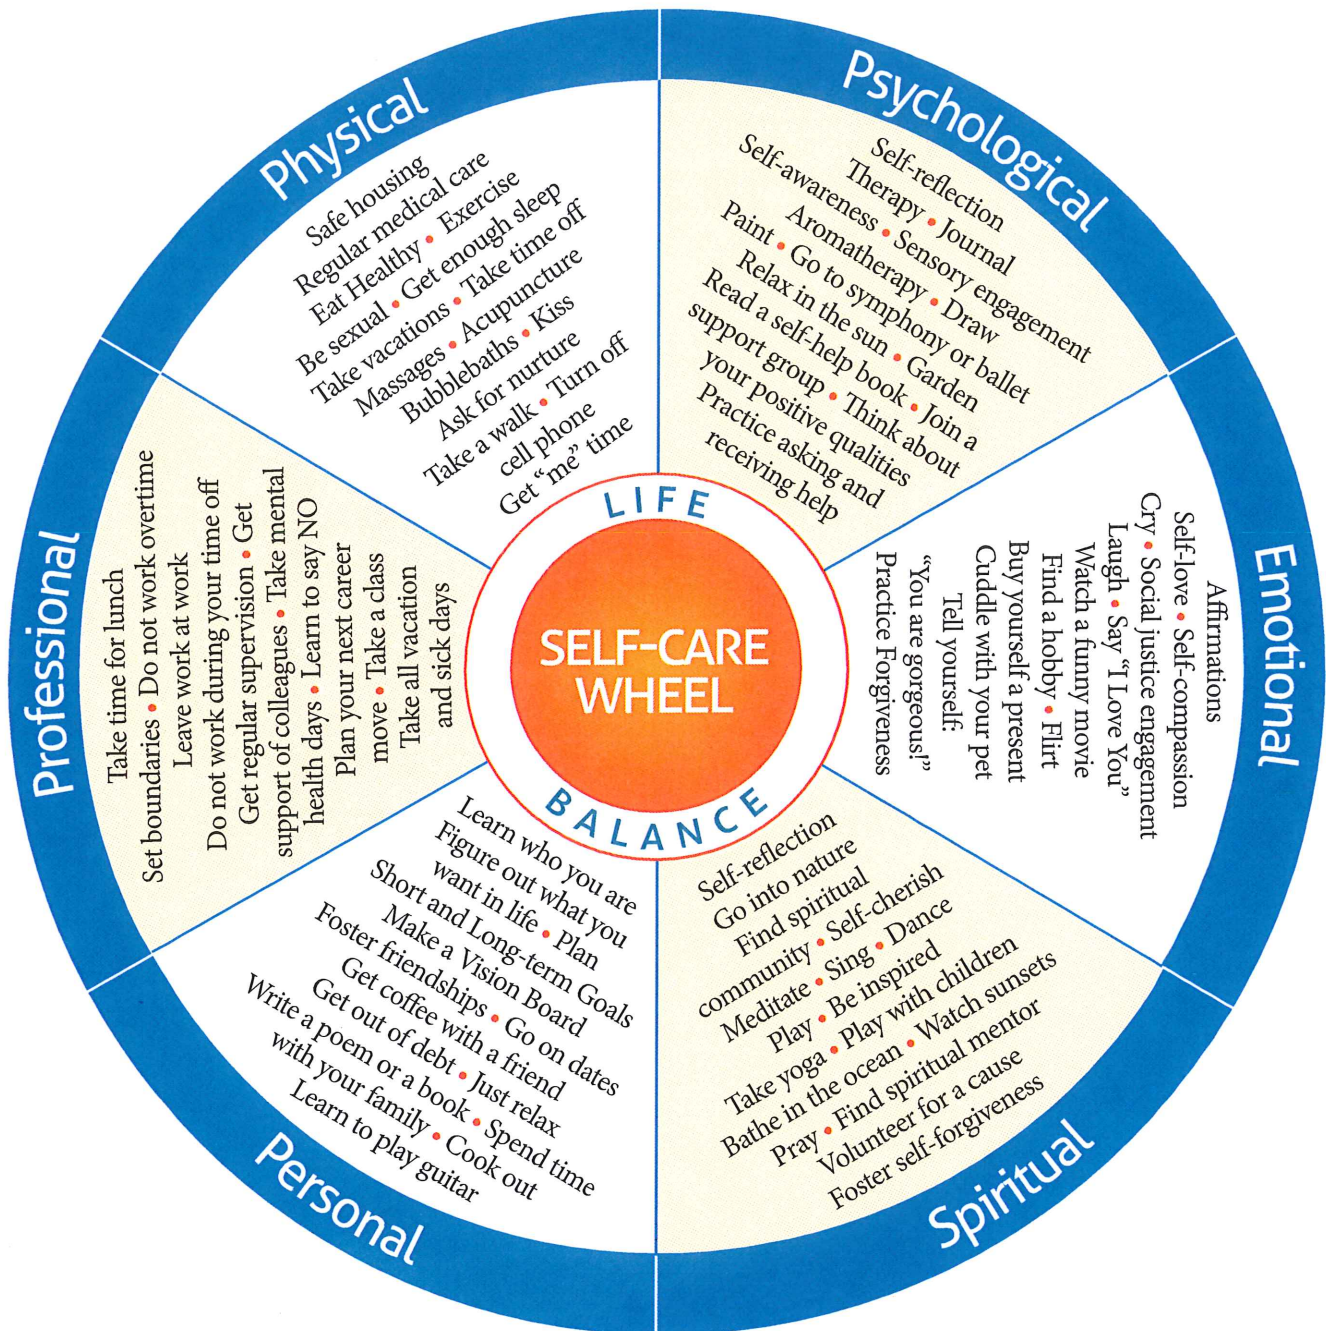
Physical

Safe housing
Regular medical care
Eat Healthy • Exercise
Be sexual • Get enough sleep
Take vacations • Take time off
Massages • Acupuncture
Bubblebaths • Kiss
Ask for nurture
Take a walk • Turn off
cell phone
Get "me" time

Psychological

Self-reflection
Therapy • Journal
Self-awareness • Sensory engagement
Aromatherapy • Draw
Paint • Go to symphony or ballet
Relax in the sun • Garden
Read a self-help book • Join a
support group • Think about
your positive qualities
Practice asking and
receiving help

Emotional

Affirmations
Self-love • Self-compassion
Cry • Social justice engagement
Laugh • Say "I Love You"
Watch a funny movie
Find a hobby • Flirt
Buy yourself a present
Cuddle with your pet
Tell yourself:
"You are gorgeous!"
Practice Forgiveness

Spiritual

Self-reflection
Go into nature
Find spiritual
community • Self-cherish
Meditate • Sing • Dance
Play • Be inspired
Take yoga • Play with children
Bathe in the ocean • Watch sunsets
Pray • Find spiritual mentor
Volunteer for a cause
Foster self-forgiveness

Personal

Learn who you are
Figure out what you
want in life • Plan
Short and Long-term Goals
Make a Vision Board
Foster friendships • Go on dates
Get coffee with a friend
Get out of debt • Just relax
Write a poem or a book • Spend time
with your family • Cook out
Learn to play guitar

Professional

Take time for lunch
Set boundaries • Do not work overtime
Leave work at work
Do not work during your time off
Get regular supervision • Get
support of colleagues • Take mental
health days • Learn to say NO
Plan your next career
move • Take a class
Take all vacation
and sick days

LIFE
SELF-CARE WHEEL
BALANCE